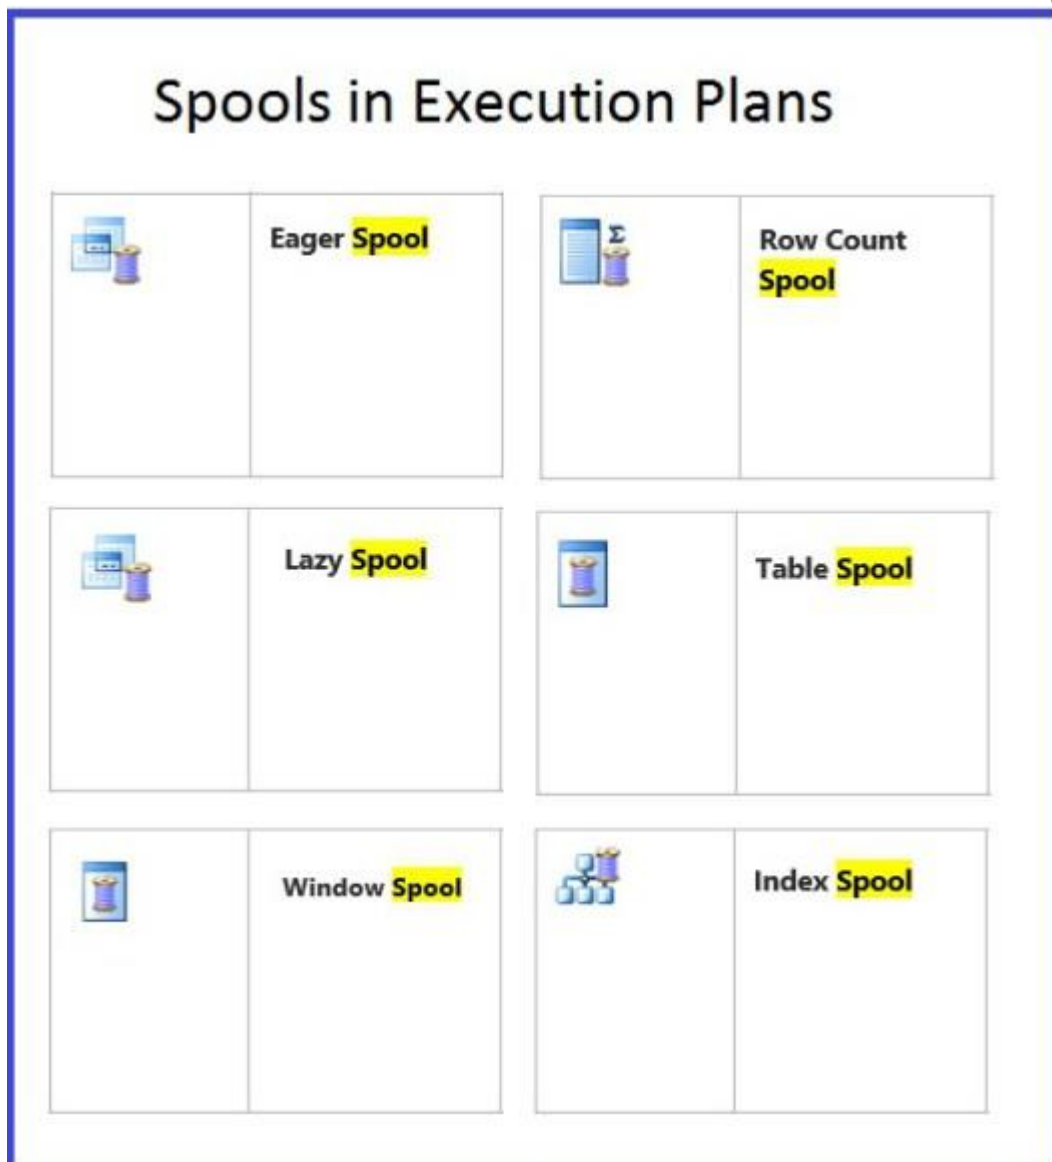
Spools in Execution Plans

| | Eager Spool |
|---|---|

| $\Sigma$ | Row Count Spool |
|---|---|

| | Lazy Spool |
|---|---|

| | Table Spool |
|---|---|

| | Window Spool |
|---|---|

| | Index Spool |
|---|---|